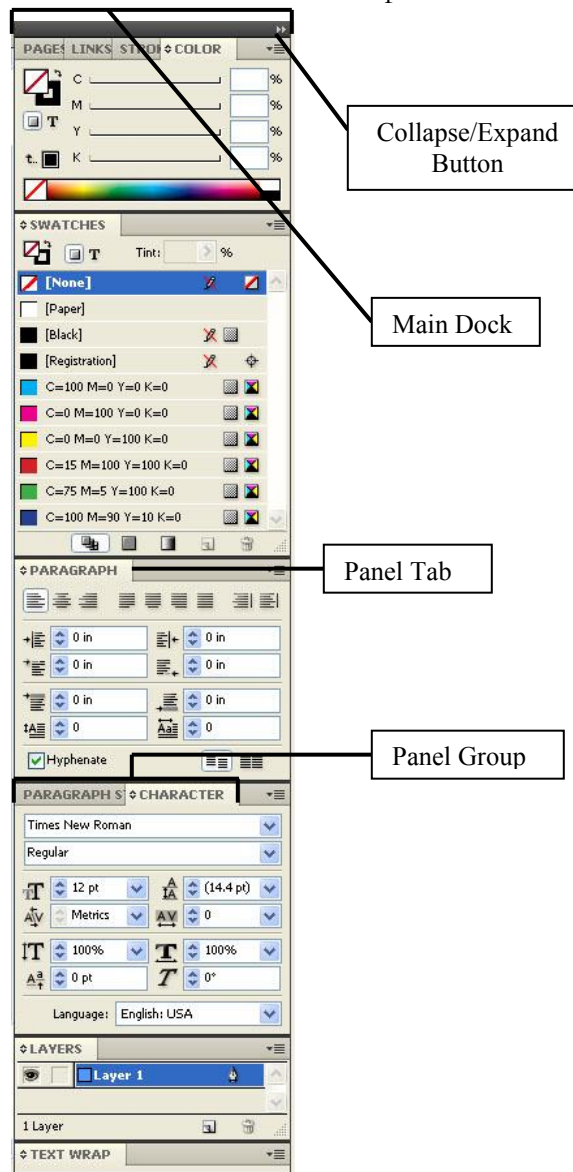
PAGES LINKS STROI ◆COLOR

C %
M %
Y %
K %

Collapse/Expand Button

◆SWATCHES
Tint: %
[None]
[Paper]
[Black]
[Registration]
C=100 M=0 Y=0 K=0
C=0 M=100 Y=0 K=0
C=0 M=0 Y=100 K=0
C=15 M=100 Y=100 K=0
C=75 M=5 Y=100 K=0
C=100 M=90 Y=10 K=0

Main Dock

◆PARAGRAPH

Panel Tab

0 in
0 in
0 in
0 in
0 in
0 in
0
0
Hyphenate

Panel Group

PARAGRAPH ST ◆CHARACTER
Times New Roman
Regular
12 pt
(14.4 pt)
Metrics
0
100%
100%
0 pt
0°
Language: English: USA

◆LAYERS
Layer 1
1 Layer

◆TEXT WRAP